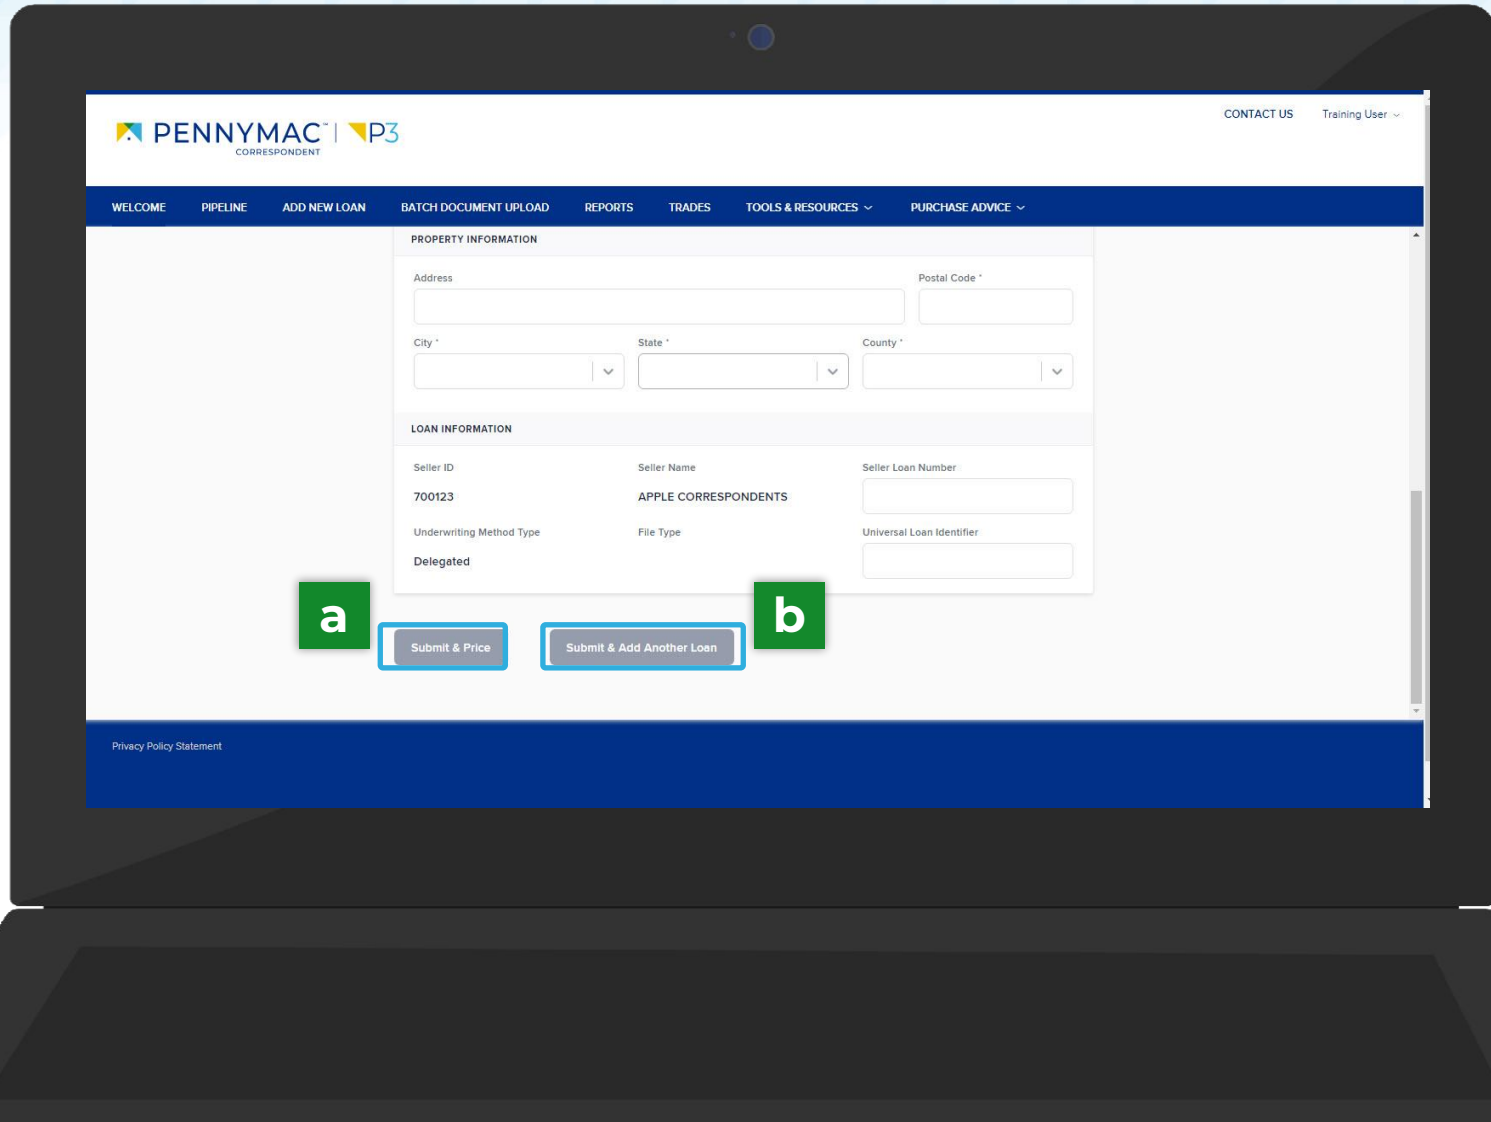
PENNYMAC™ | P3
CORRESPONDENT

CONTACT US Training User

WELCOME PIPELINE ADD NEW LOAN BATCH DOCUMENT UPLOAD REPORTS TRADES TOOLS & RESOURCES PURCHASE ADVICE

PROPERTY INFORMATION

Address

Postal Code *

City *

State *

County *

LOAN INFORMATION

Seller ID
700123

Seller Name
APPLE CORRESPONDENTS

Seller Loan Number

Underwriting Method Type
Delegated

File Type

Universal Loan Identifier

a

Submit & Price

Submit & Add Another Loan

b

Privacy Policy Statement